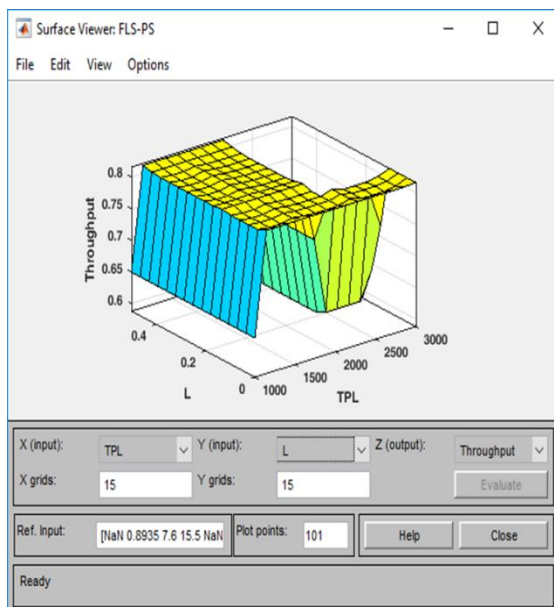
Surface Viewer: FLS-PS

File Edit View Options

Throughput

0.8
0.75
0.7
0.65
0.6

0.4
0.2
0

L

1000 1500 2000 2500 3000

TPL

X (input): TPL
Y (input): L
Z (output): Throughput
X grids: 15
Y grids: 15
Evaluate

Ref. Input: [NaN 0.8935 7.6 15.5 NaN
Plot points: 101
Help
Close

Ready